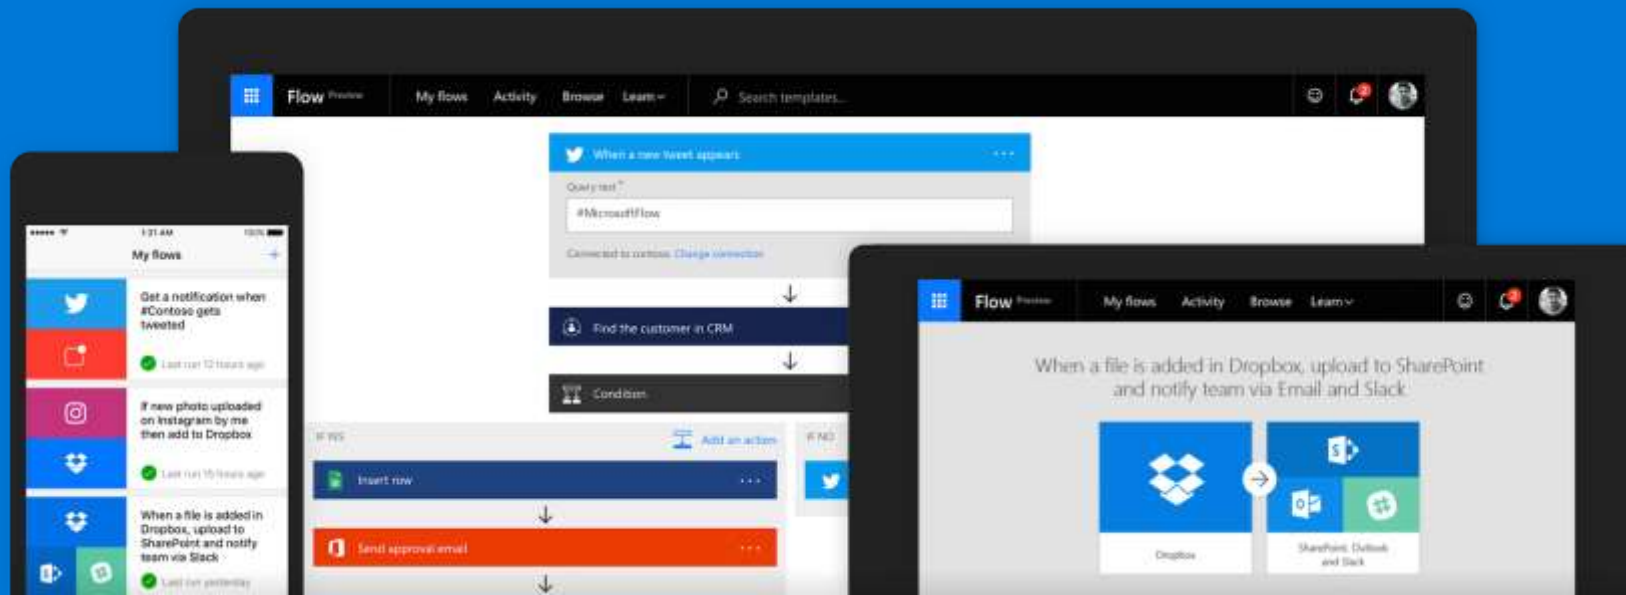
Flow Preview
My flows
Activity
Browse
Learn
Search templates...

When a new tweet appears ...
Query text *
#MicrosoftFlow
Connected to contoso. Change connection

Find the customer in CRM

Condition

IF YES
Add an action
IF NO

Insert row ...

Send approval email ...

9:21 AM
100%
My flows
+

Get a notification when #Contoso gets tweeted
Last run 12 hours ago

If new photo uploaded on Instagram by me then add to Dropbox
Last run 15 hours ago

When a file is added in Dropbox, upload to SharePoint and notify team via Slack
Last run yesterday

Flow Preview
My flows
Activity
Browse
Learn

When a file is added in Dropbox, upload to SharePoint and notify team via Email and Slack

Dropbox
SharePoint, Outlook and Slack